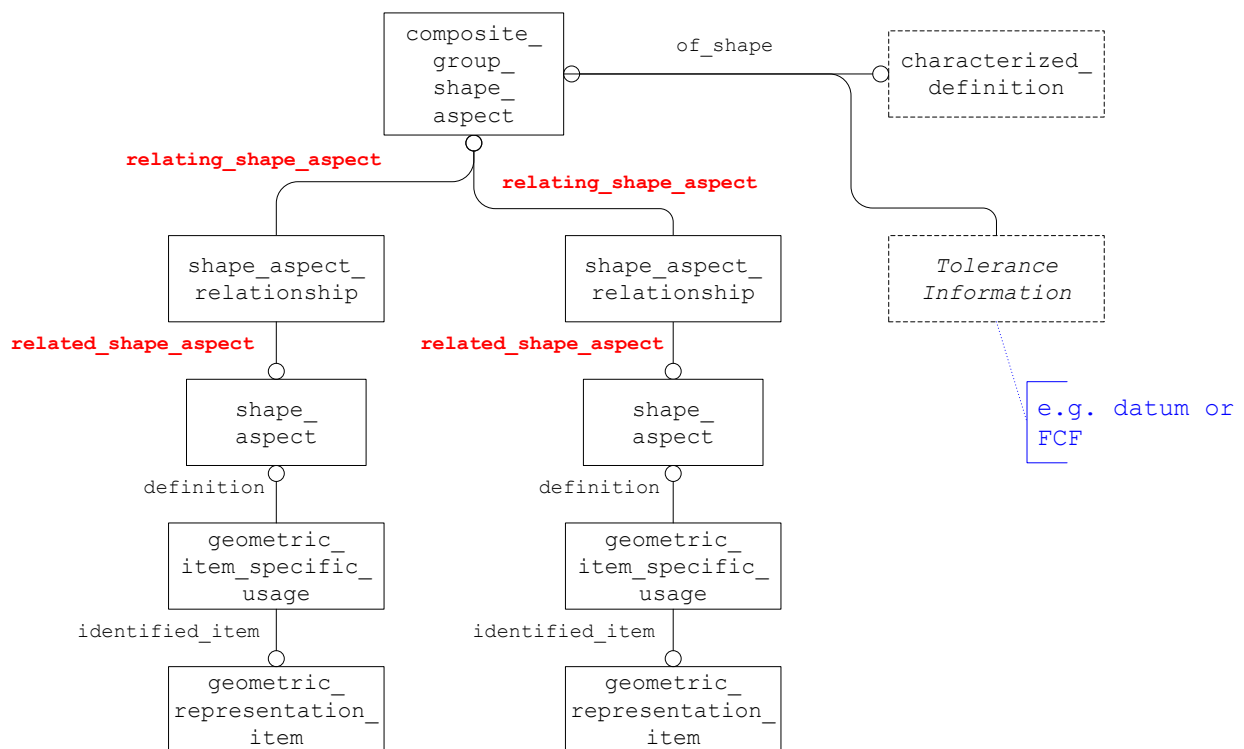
composite_ group_ shape_ aspect

of_shape

characterized_ definition

relating_shape_aspect

relating_shape_aspect

shape_aspect_ relationship

shape_aspect_ relationship

Tolerance Information

related_shape_aspect

related_shape_aspect

shape_ aspect

shape_ aspect

e.g. datum or FCF

definition

definition

geometric_ item_specific_ usage

geometric_ item_specific_ usage

identified_item

identified_item

geometric_ representation_ item

geometric_ representation_ item